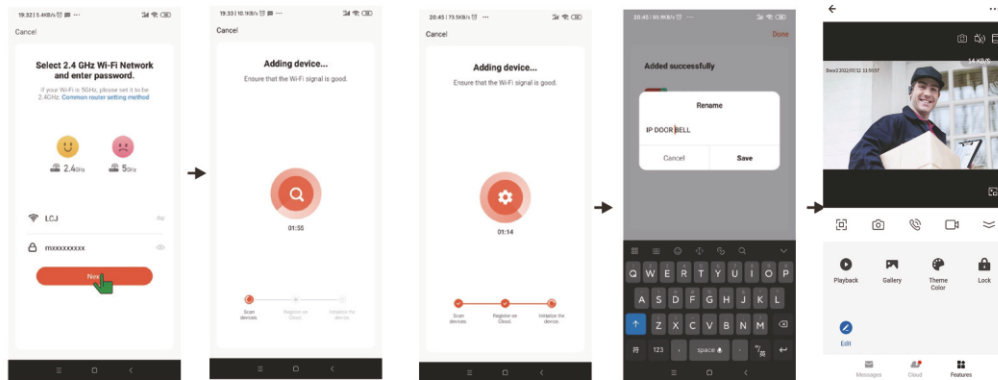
19:32 | 5.4KB/s

Cancel

Select 2.4 GHz Wi-Fi Network and enter password.

If your Wi-Fi is 5GHz, please set it to be 2.4GHz. Common router setting method

2.4GHz

5GHz

LCJ

mxxxxxxxxx

Next

19:33 | 10.1KB/s

Cancel

Adding device...

Ensure that the Wi-Fi signal is good.

01:55

Scan devices

Register on Cloud.

Initialize the device.

20:45 | 73.5KB/s

Cancel

Adding device...

Ensure that the Wi-Fi signal is good.

01:14

Scan devices

Register on Cloud.

Initialize the device.

20:45 | 95.9KB/s

Done

Added successfully

Rename

IP DOOR BELL

Cancel

Save

Q W E R T Y U I O P

A S D F G H J K L

Z X C V B N M

123

space

Bewd 2022/07/12 11:50:07

14 KB/S

Playback

Gallery

Theme Color

Lock

Edit

Messages

Cloud

Features